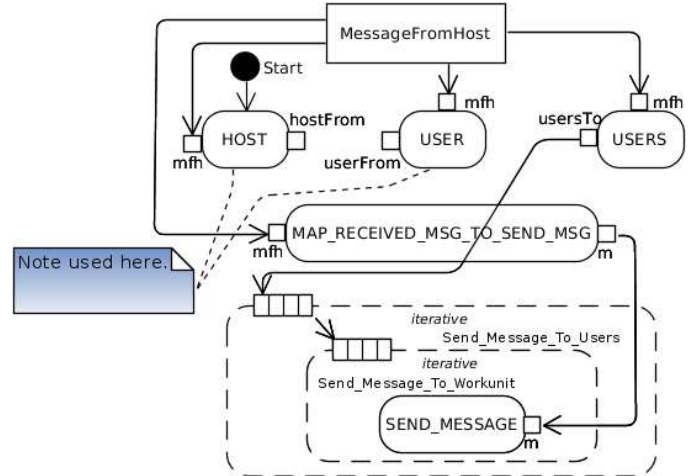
MessageFromHost

Start

mfh

HOST

hostFrom

mfh

USER

userFrom

usersTo

mfh

USERS

Note used here.

mfh

MAP_RECEIVED_MSG_TO_SEND_MSG

m

iterative

Send_Message_To_Users

iterative

Send_Message_To_Workunit

SEND_MESSAGE

m